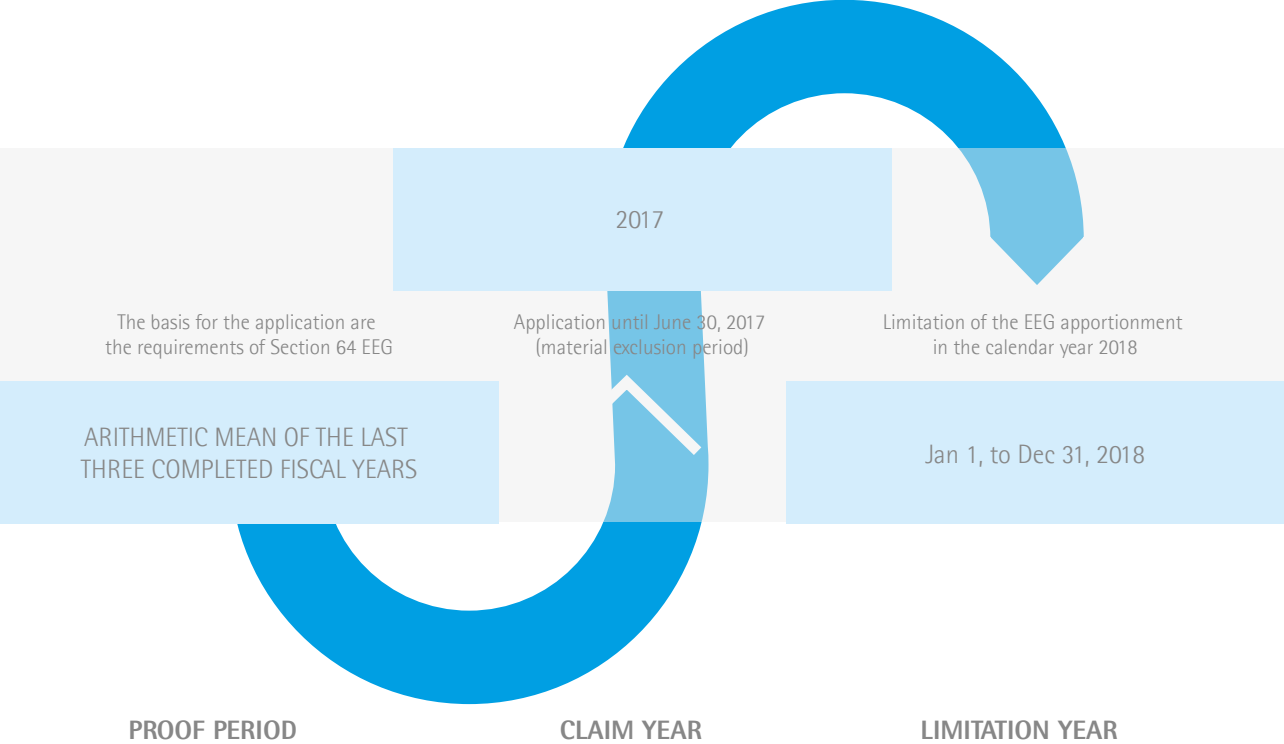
2017

The basis for the application are the requirements of Section 64 EEG

Application until June 30, 2017 (material exclusion period)

Limitation of the EEG apportionment in the calendar year 2018

ARITHMETIC MEAN OF THE LAST THREE COMPLETED FISCAL YEARS

Jan 1, to Dec 31, 2018

PROOF PERIOD

CLAIM YEAR

LIMITATION YEAR